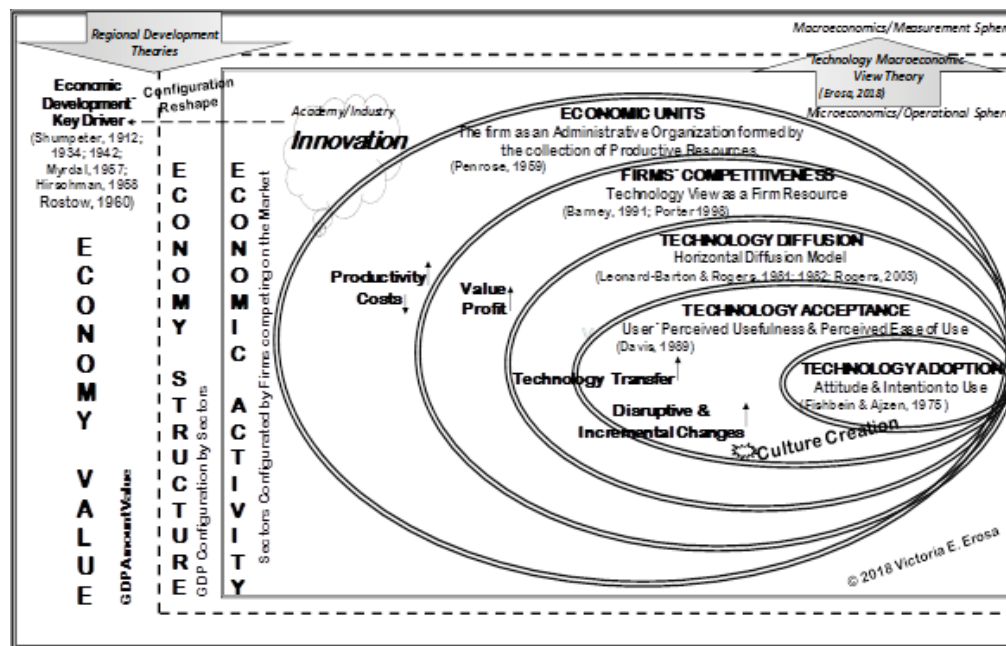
Regional Development Theories

Macroeconomics/Measurement Spher

Technology Macroeconomic View Theory (Erosa, 2018)

Microeconomics/Operational Spher

Economic Development Key Driver (Shumpeter, 1912; 1934; 1942; Myrdal, 1957; Hirschman, 1958 Rostow, 1960)

Configuration Reshape

ECONOMY VALUE

GDP Amount Value

ECONOMY STRUCTURE

GDP Configuration by Sectors

ECONOMIC ACTIVITY

Sectors Configurated by Firms competing on the Market

Academy/Industry

Innovation

ECONOMIC UNITS
The firm as an Administrative Organization formed by the collection of Productive Resources
(Penrose, 1959)

FIRMS' COMPETITIVENESS
Technology View as a Firm Resource
(Barney, 1991; Porter 1998)

TECHNOLOGY DIFFUSION
Horizontal Diffusion Model
(Leonard-Barton & Rogers, 1981; 1982; Rogers, 2003)

Productivity Costs

Value Profit

TECHNOLOGY ACCEPTANCE
User' Perceived Usefulness & Perceived Ease of Use
(Davis, 1989)

Technology Transfer

TECHNOLOGY ADOPTION
Attitude & Intention to Use
(Fishbein & Ajzen, 1975)

Disruptive & Incremental Changes

Culture Creation

© 2018 Victoria E. Erosa